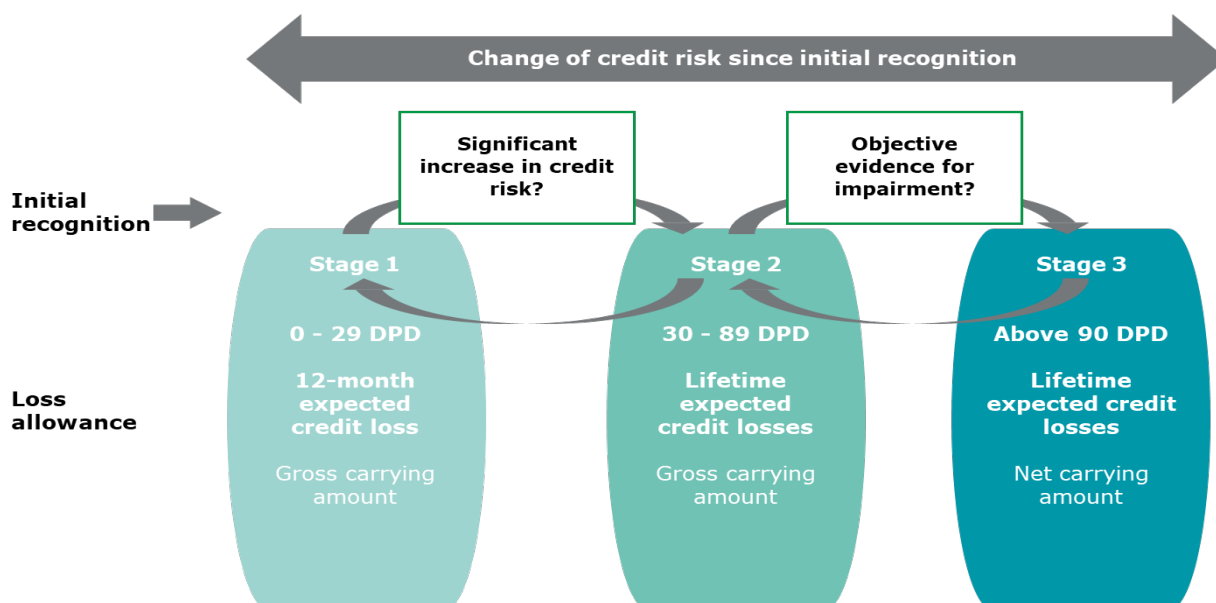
Change of credit risk since initial recognition

Significant increase in credit risk?

Objective evidence for impairment?

Initial recognition

Stage 1

0 - 29 DPD

12-month expected credit loss

Gross carrying amount

Stage 2

30 - 89 DPD

Lifetime expected credit losses

Gross carrying amount

Stage 3

Above 90 DPD

Lifetime expected credit losses

Net carrying amount

Loss allowance